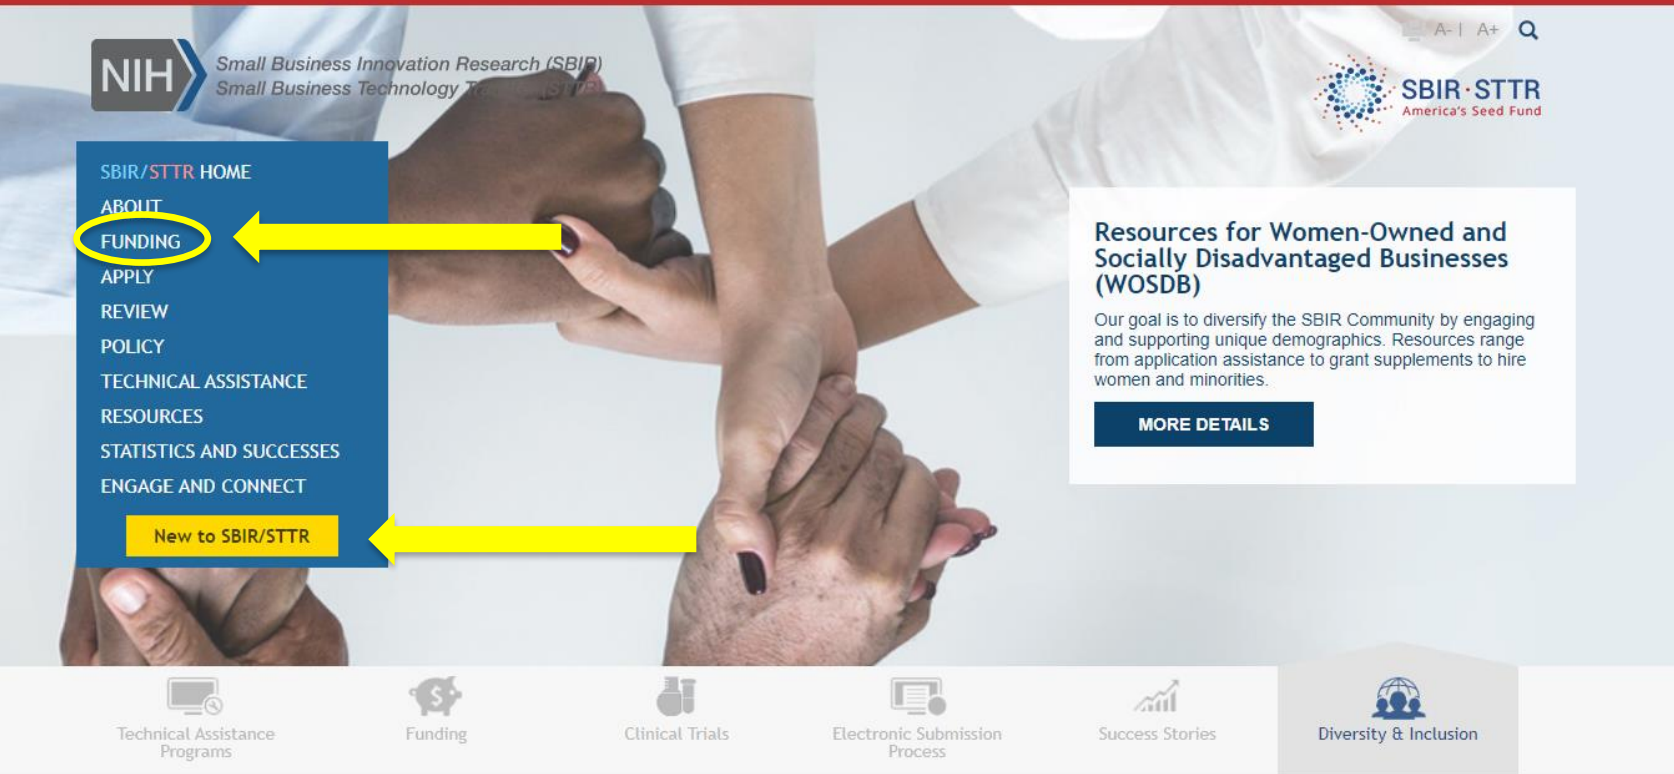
NIH Small Business Innovation Research (SBIR) Small Business Technology T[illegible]

A- | A+

SBIR · STTR
America's Seed Fund

SBIR/STTR HOME
ABOUT
FUNDING
APPLY
REVIEW
POLICY
TECHNICAL ASSISTANCE
RESOURCES
STATISTICS AND SUCCESSES
ENGAGE AND CONNECT

New to SBIR/STTR

Resources for Women-Owned and Socially Disadvantaged Businesses (WOSDB)

Our goal is to diversify the SBIR Community by engaging and supporting unique demographics. Resources range from application assistance to grant supplements to hire women and minorities.

MORE DETAILS

Technical Assistance Programs

Funding

Clinical Trials

Electronic Submission Process

Success Stories

Diversity & Inclusion